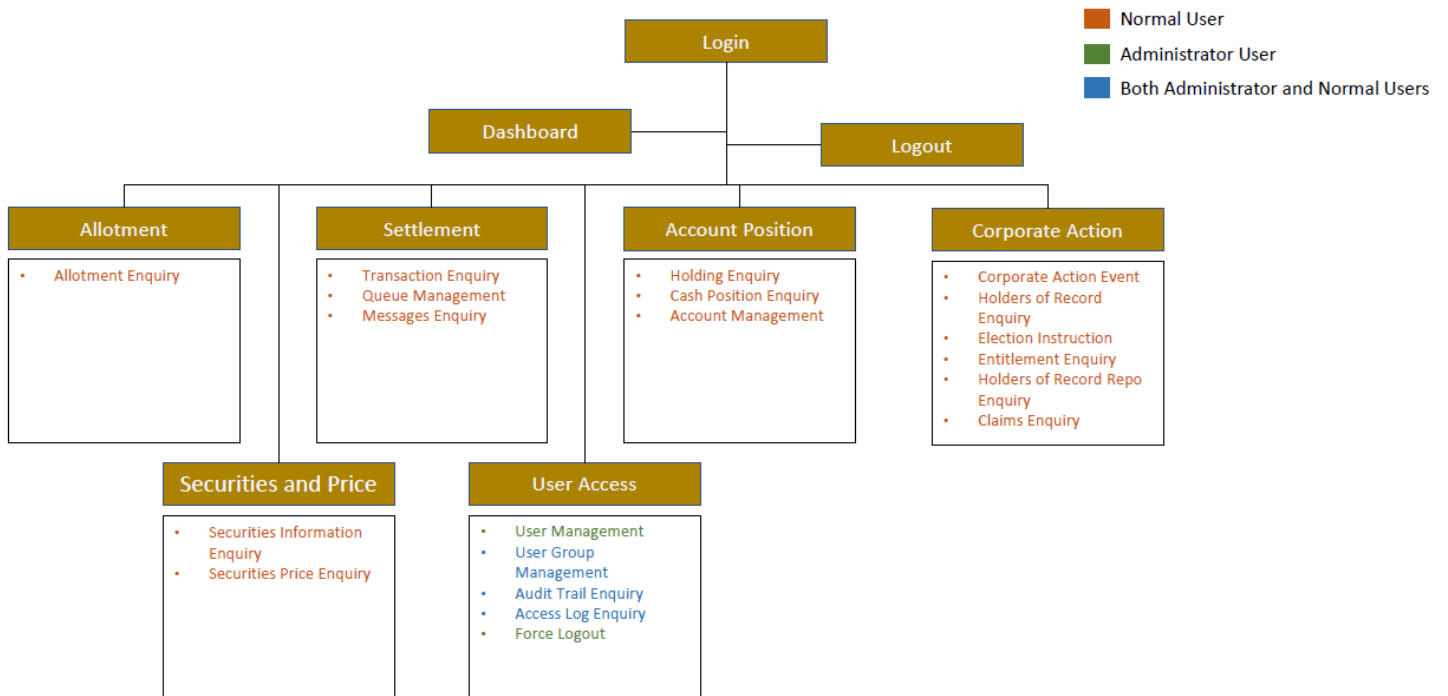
Normal User
Administrator User
Both Administrator and Normal Users

Login

Dashboard

Logout

Allotment
- Allotment Enquiry

Settlement
- Transaction Enquiry
- Queue Management
- Messages Enquiry

Account Position
- Holding Enquiry
- Cash Position Enquiry
- Account Management

Corporate Action
- Corporate Action Event
- Holders of Record Enquiry
- Election Instruction
- Entitlement Enquiry
- Holders of Record Repo Enquiry
- Claims Enquiry

Securities and Price
- Securities Information Enquiry
- Securities Price Enquiry

User Access
- User Management
- User Group Management
- Audit Trail Enquiry
- Access Log Enquiry
- Force Logout